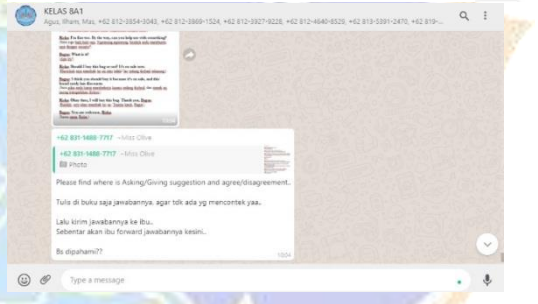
KELAS 8A1
Agus, Ilham, Mas, +62 812-3954-3040, +62 812-3869-1524, +62 812-3927-8228, +62 812-4640-8520, +62 813-5391-2470, +62 819-...

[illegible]

+62 831-1488-7717 ~Miss Olive

+62 831-1488-7717 ~Miss Olive
Photo

Please find where is Asking/Giving suggestion and agree/disagreement..

Tulis di buku saja jawabannya, agar tdk ada yg mencontek yaa..

Lalu kirim jawabannya ke ibu..
Sebentar akan ibu forward jawabannya kesini..

Bs dipahami??

10:04

Type a message